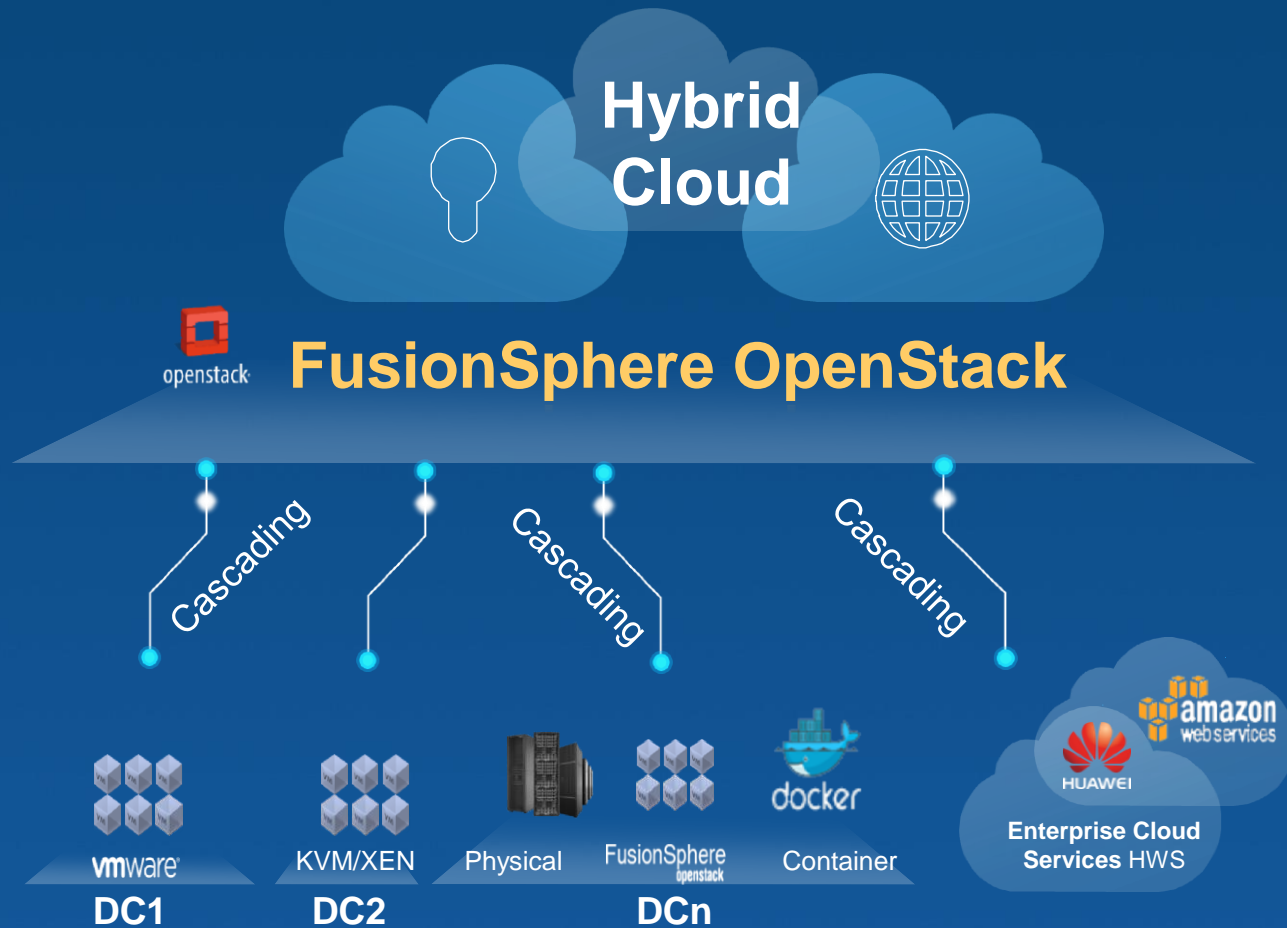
Hybrid Cloud

openstack

FusionSphere OpenStack

Cascading

Cascading

Cascading

amazon web services

HUAWEI

Enterprise Cloud Services HWS

vmware

KVM/XEN

Physical

FusionSphere openstack

docker

Container

DC1

DC2

DCn